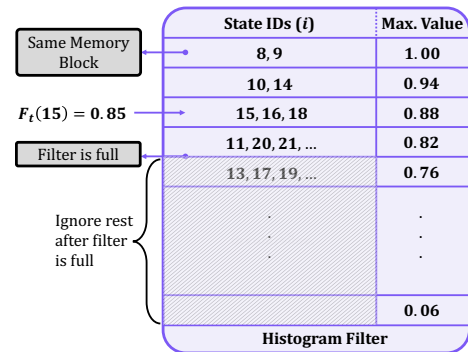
| State IDs ($i$) | Max. Value |
|---|---|
| $\mathbf{8, 9}$ | $\mathbf{1.00}$ |
| $\mathbf{10, 14}$ | $\mathbf{0.94}$ |
| $\mathbf{15, 16, 18}$ | $\mathbf{0.88}$ |
| $\mathbf{11, 20, 21, \ldots}$ | $\mathbf{0.82}$ |
| $13, 17, 19, \ldots$ | $\mathbf{0.76}$ |
| ⋮ | ⋮ |
| | $\mathbf{0.06}$ |
| **Histogram Filter** | |

Same Memory Block

$F_t(15) = 0.85$

Filter is full

Ignore rest after filter is full